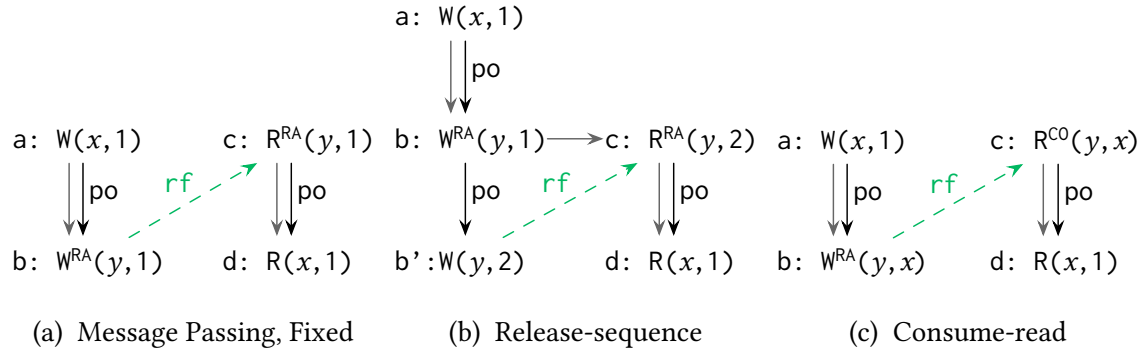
a: W($x$,1)

po

a: W($x$,1)

po

b: W$^{RA}$($y$,1)

rf

c: R$^{RA}$($y$,1)

po

d: R($x$,1)

b: W$^{RA}$($y$,1)

c: R$^{RA}$($y$,2)

po

rf

po

b':W($y$,2)

d: R($x$,1)

a: W($x$,1)

po

rf

c: R$^{CO}$($y$,$x$)

po

b: W$^{RA}$($y$,$x$)

d: R($x$,1)

(a) Message Passing, Fixed

(b) Release-sequence

(c) Consume-read